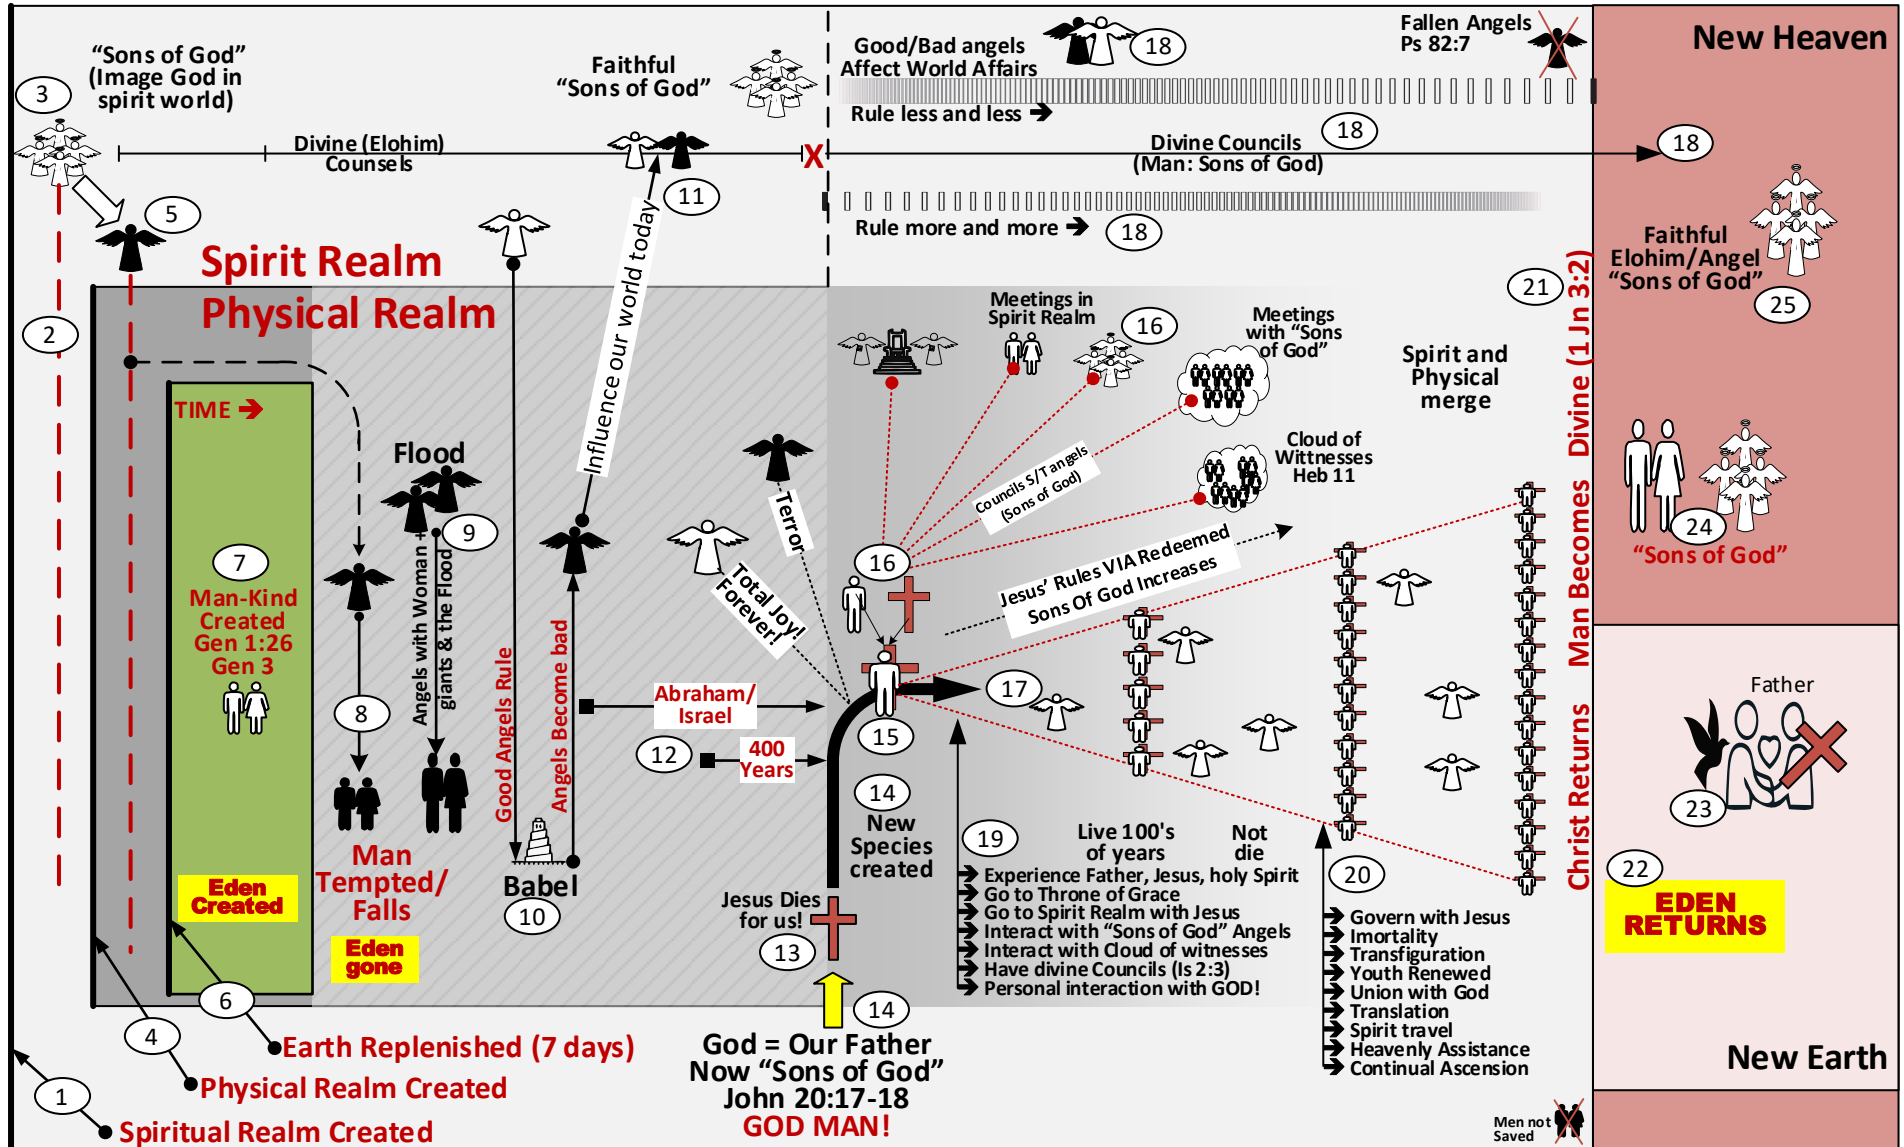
3
"Sons of God"
(Image God in spirit world)

Divine (Elohim) Counsels

Faithful "Sons of God"

X

Good/Bad angels Affect World Affairs

18

Fallen Angels Ps 82:7

New Heaven

Rule less and less

Divine Councils (Man: Sons of God)

18

18

Rule more and more

18

5

11

Influence our world today

Spirit Realm

Physical Realm

2

21

Faithful Elohim/Angel "Sons of God"

25

Meetings in Spirit Realm

16

Meetings with "Sons of God"

Spirit and Physical merge

Divine (1 Jn 3:2)

TIME

Flood

Cloud of Witnesses Heb 11

Councils S/T angels (Sons of God)

9

Terror

7

Man-Kind Created Gen 1:26 Gen 3

Angels with Woman + giants & the Flood

Good Angels Rule

Angels Become bad

Total Joy! Forever!

16

Jesus' Rules VIA Redeemed Sons Of God Increases

24

"Sons of God"

Man Becomes

8

Abraham/ Israel

17

15

12

400 Years

Christ Returns

Father

14

New Species created

23

Man Tempted/ Falls

19

Live 100's of years

Not die

20

Babel

Experience Father, Jesus, holy Spirit
Go to Throne of Grace
Go to Spirit Realm with Jesus
Interact with "Sons of God" Angels
Interact with Cloud of witnesses
Have divine Councils (Is 2:3)
Personal interaction with GOD!

22

EDEN RETURNS

Eden Created

10

Jesus Dies for us!

Govern with Jesus
Imortality
Transfiguration
Youth Renewed
Union with God
Translation
Spirit travel
Heavenly Assistance
Continual Ascension

Eden gone

13

6

14

4

Earth Replenished (7 days)

God = Our Father Now "Sons of God" John 20:17-18 GOD MAN!

Physical Realm Created

1

Spiritual Realm Created

New Earth

Men not Saved